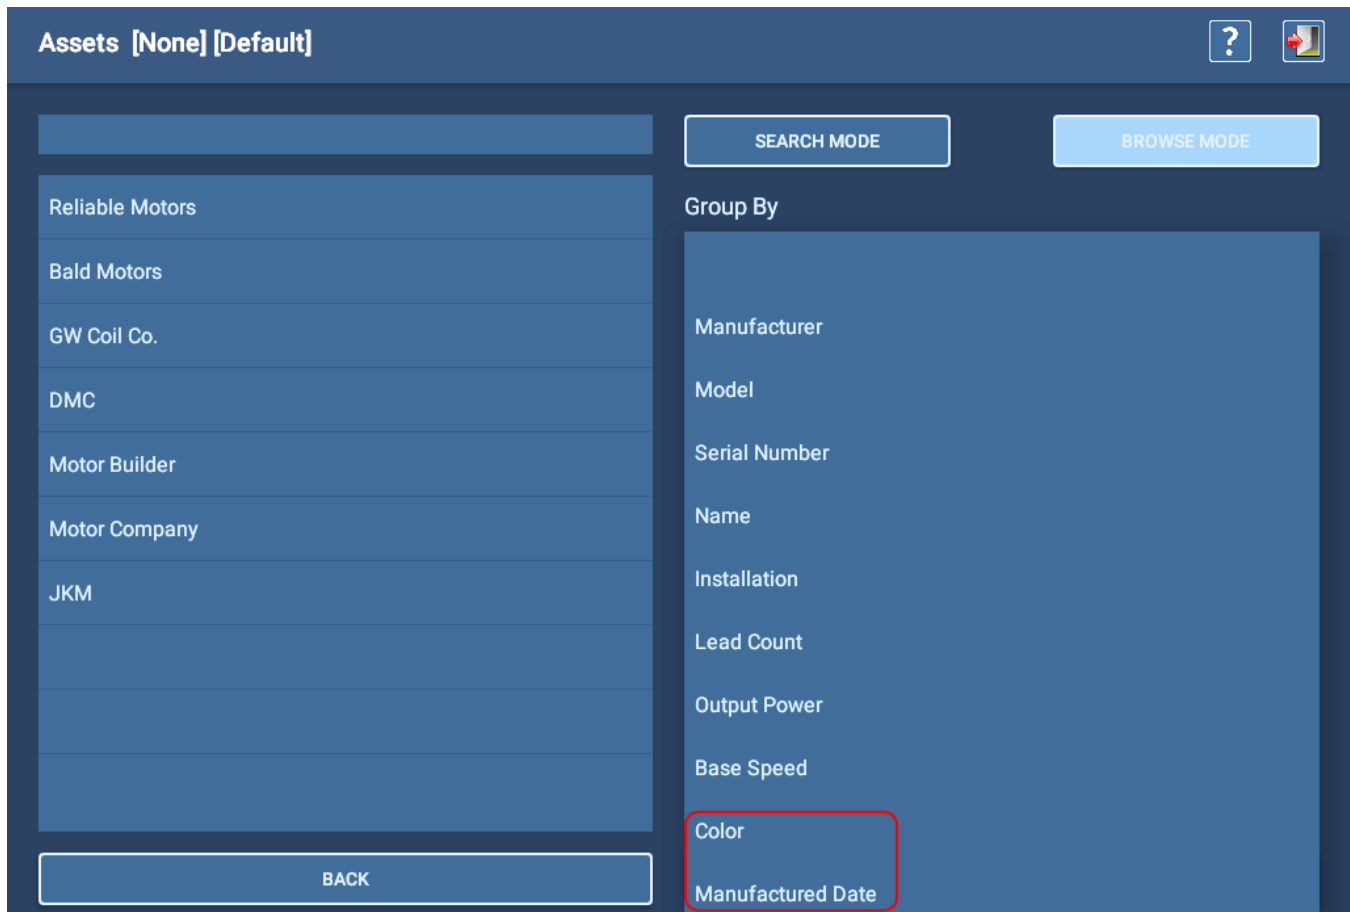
Assets [None] [Default]

?

Reliable Motors

Bald Motors

GW Coil Co.

DMC

Motor Builder

Motor Company

JKM

BACK

SEARCH MODE

BROWSE MODE

Group By

Manufacturer

Model

Serial Number

Name

Installation

Lead Count

Output Power

Base Speed

Color

Manufactured Date